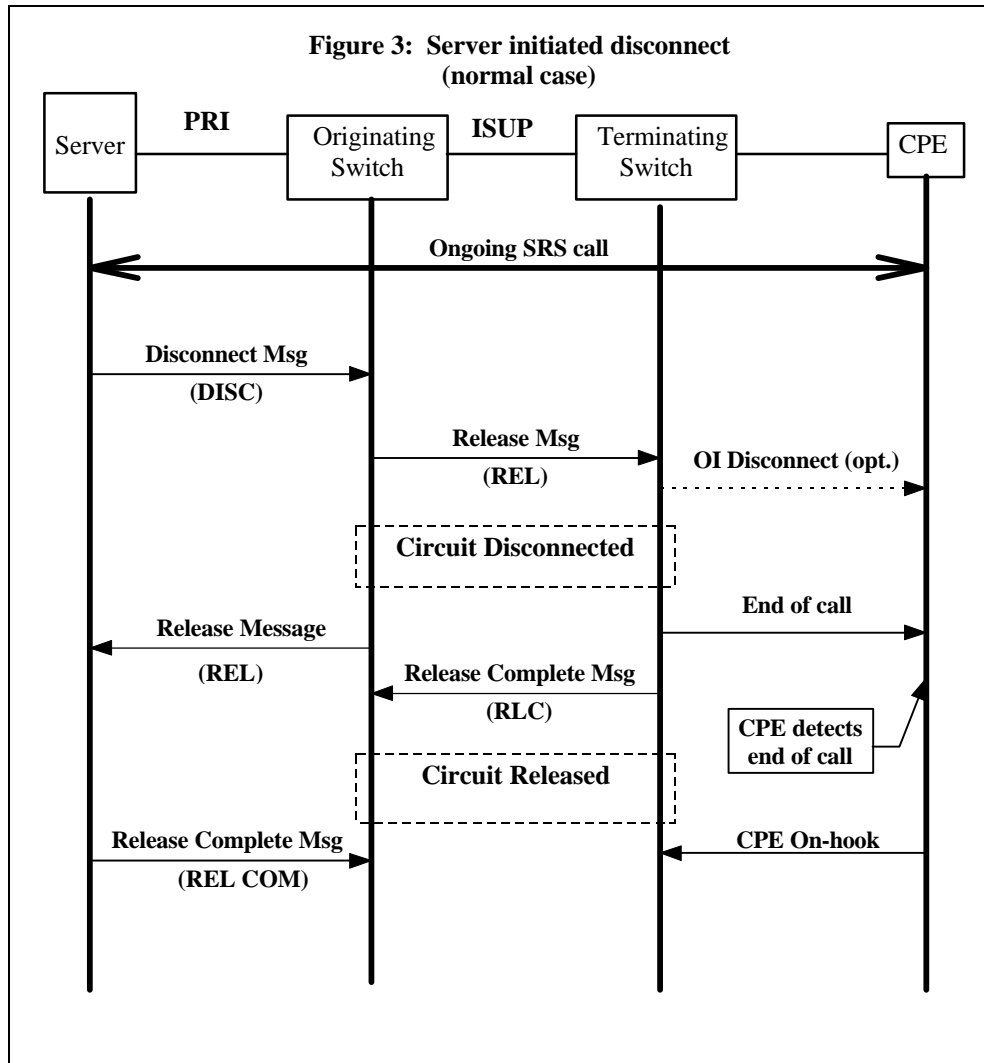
Figure 3: Server initiated disconnect (normal case)

Server

PRI

Originating Switch

ISUP

Terminating Switch

CPE

Ongoing SRS call

Disconnect Msg

(DISC)

Release Msg

(REL)

OI Disconnect (opt.)

Circuit Disconnected

End of call

Release Message

(REL)

Release Complete Msg

(RLC)

CPE detects end of call

Circuit Released

Release Complete Msg

(REL COM)

CPE On-hook